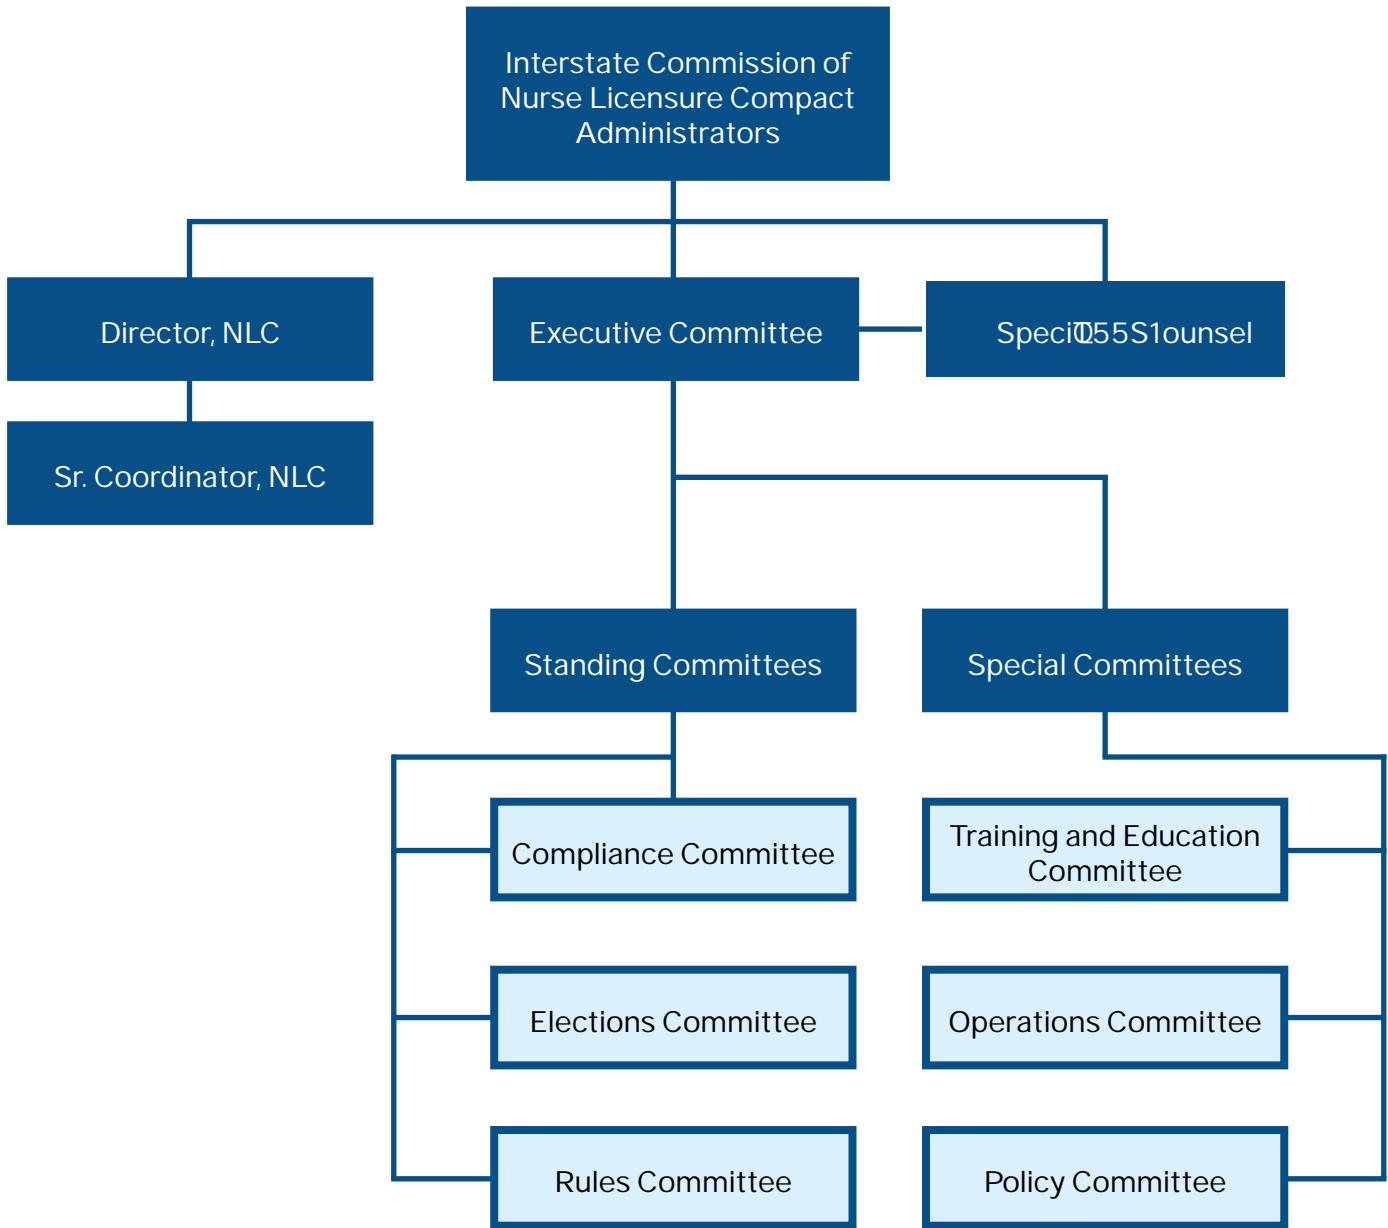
Interstate Commission of Nurse Licensure Compact Administrators

Director, NLC

Executive Committee

Speci055S1ounsel

Sr. Coordinator, NLC

Standing Committees

Special Committees

Compliance Committee

Training and Education Committee

Elections Committee

Operations Committee

Rules Committee

Policy Committee